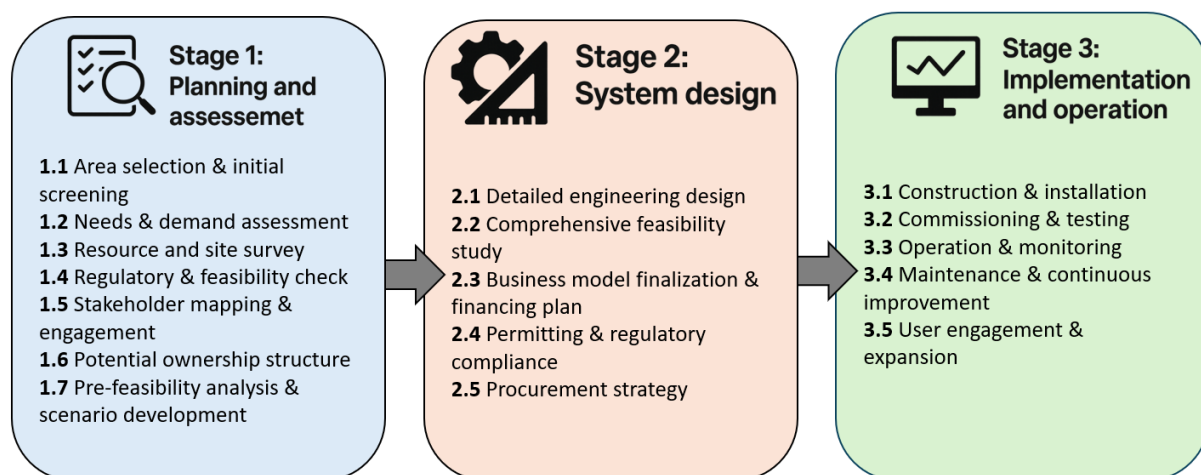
Stage 1: Planning and assessemet

**1.1** Area selection & initial screening
**1.2** Needs & demand assessment
**1.3** Resource and site survey
**1.4** Regulatory & feasibility check
**1.5** Stakeholder mapping & engagement
**1.6** Potential ownership structure
**1.7** Pre-feasibility analysis & scenario development

Stage 2: System design

**2.1** Detailed engineering design
**2.2** Comprehensive feasibility study
**2.3** Business model finalization & financing plan
**2.4** Permitting & regulatory compliance
**2.5** Procurement strategy

Stage 3: Implementation and operation

**3.1** Construction & installation
**3.2** Commissioning & testing
**3.3** Operation & monitoring
**3.4** Maintenance & continuous improvement
**3.5** User engagement & expansion